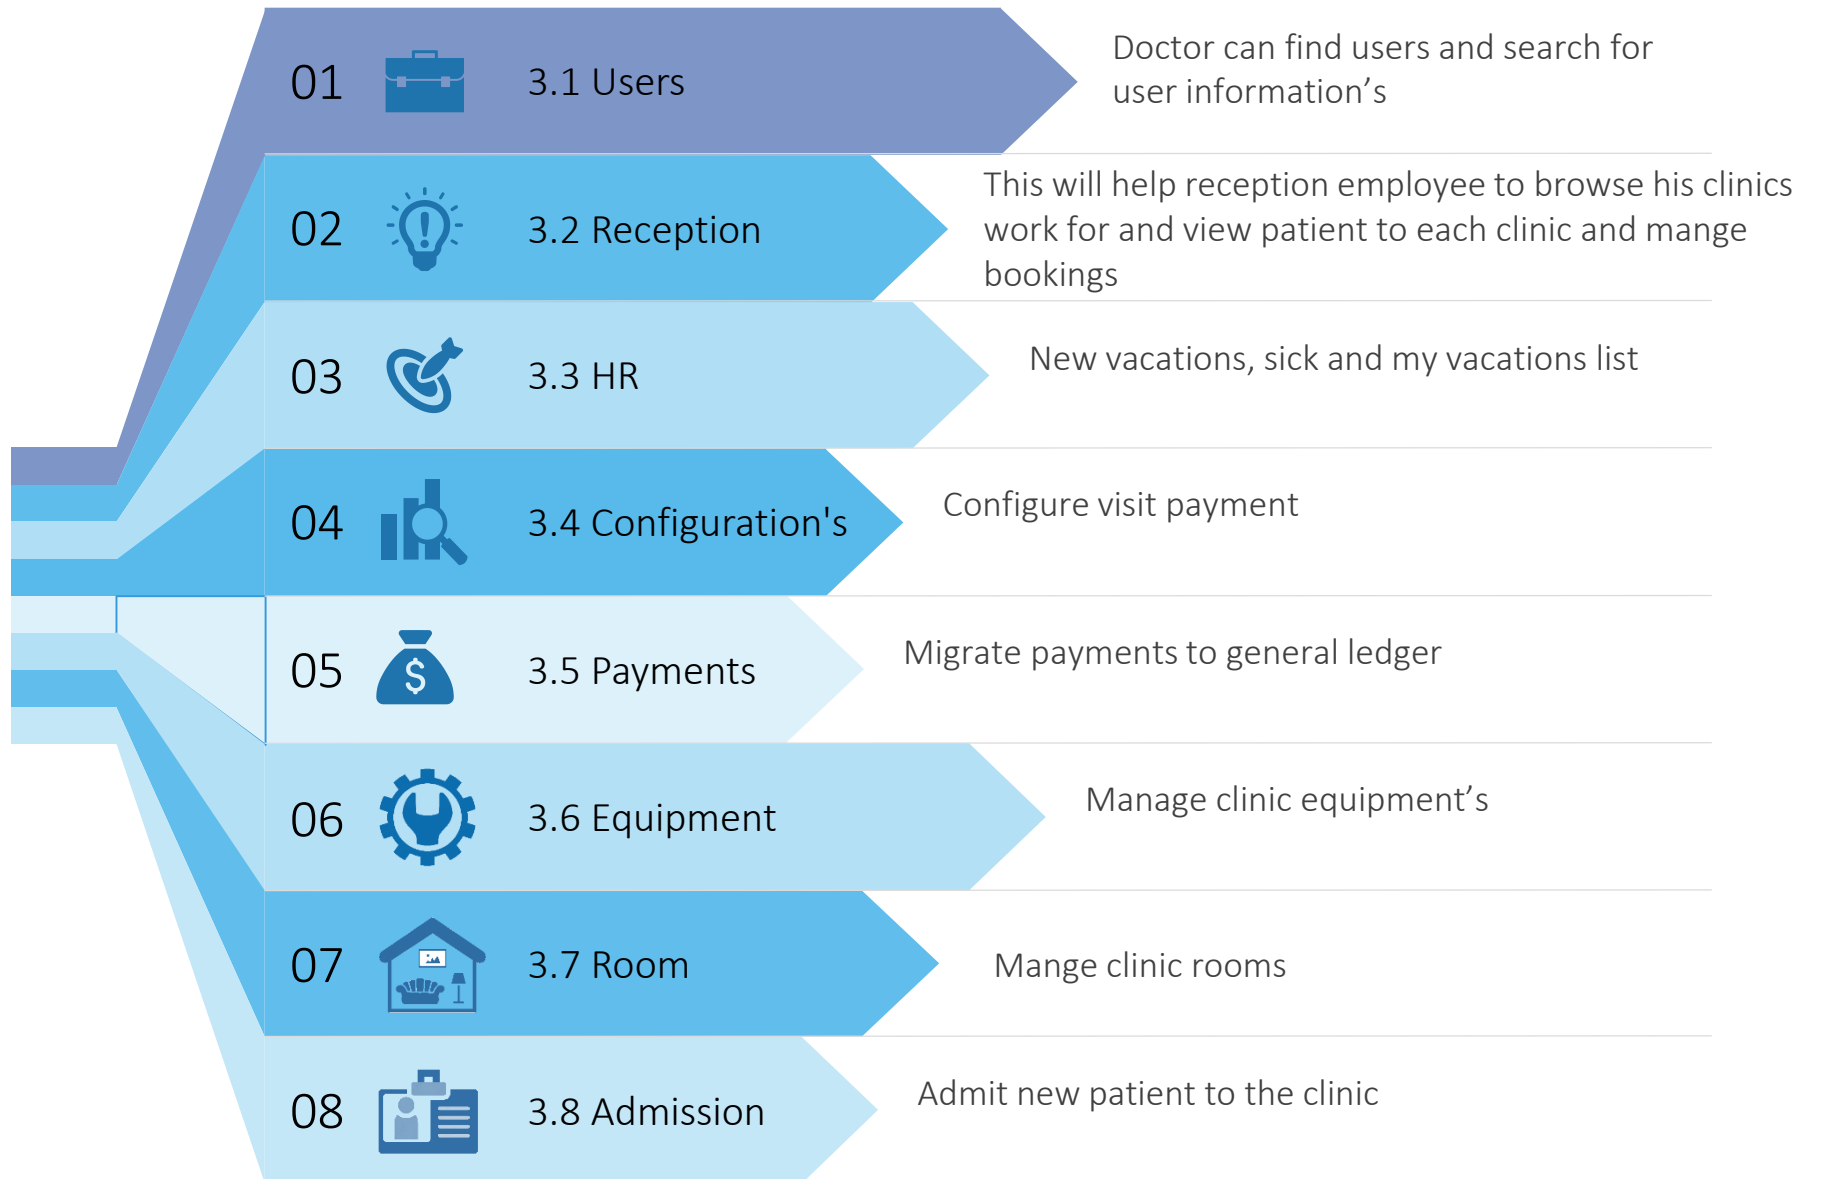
01 3.1 Users

Doctor can find users and search for user information’s

02 3.2 Reception

This will help reception employee to browse his clinics work for and view patient to each clinic and mange bookings

03 3.3 HR

New vacations, sick and my vacations list

04 3.4 Configuration's

Configure visit payment

05 3.5 Payments

Migrate payments to general ledger

06 3.6 Equipment

Manage clinic equipment’s

07 3.7 Room

Mange clinic rooms

08 3.8 Admission

Admit new patient to the clinic